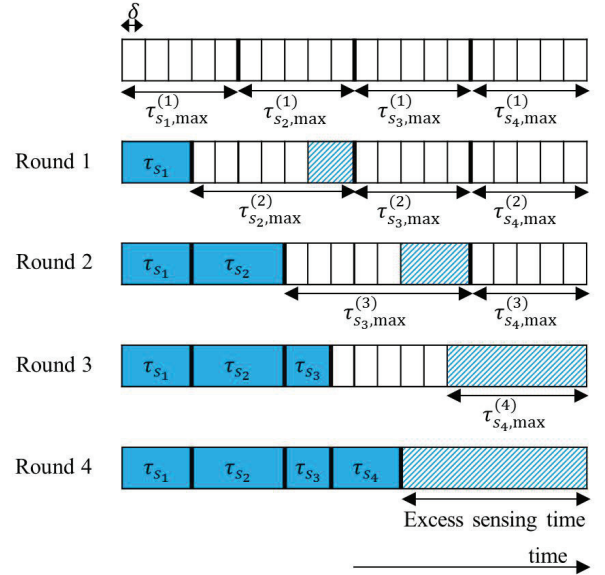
$\delta$

$\tau_{s_1,\max}^{(1)}$ $\tau_{s_2,\max}^{(1)}$ $\tau_{s_3,\max}^{(1)}$ $\tau_{s_4,\max}^{(1)}$

Round 1 $\tau_{s_1}$

$\tau_{s_2,\max}^{(2)}$ $\tau_{s_3,\max}^{(2)}$ $\tau_{s_4,\max}^{(2)}$

Round 2 $\tau_{s_1}$ $\tau_{s_2}$

$\tau_{s_3,\max}^{(3)}$ $\tau_{s_4,\max}^{(3)}$

Round 3 $\tau_{s_1}$ $\tau_{s_2}$ $\tau_{s_3}$

$\tau_{s_4,\max}^{(4)}$

Round 4 $\tau_{s_1}$ $\tau_{s_2}$ $\tau_{s_3}$ $\tau_{s_4}$

Excess sensing time

time